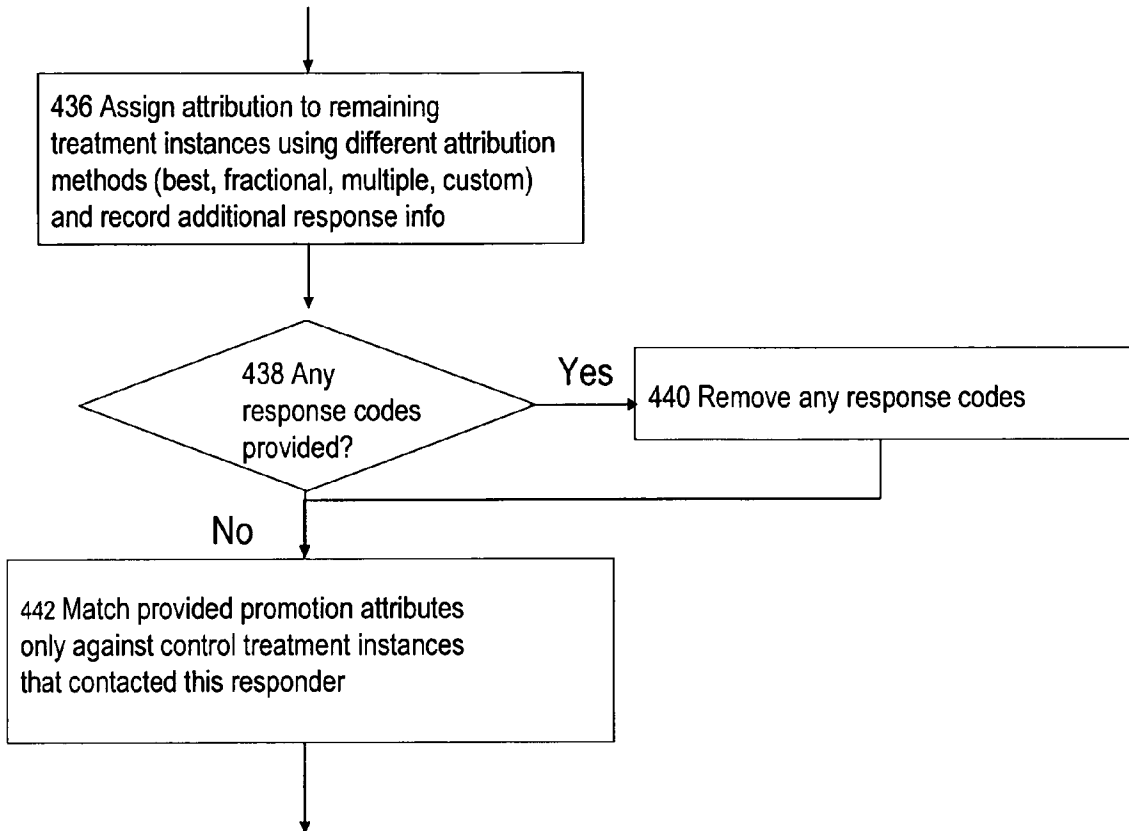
436 Assign attribution to remaining treatment instances using different attribution methods (best, fractional, multiple, custom) and record additional response info

438 Any response codes provided?

Yes

440 Remove any response codes

No

442 Match provided promotion attributes only against control treatment instances that contacted this responder